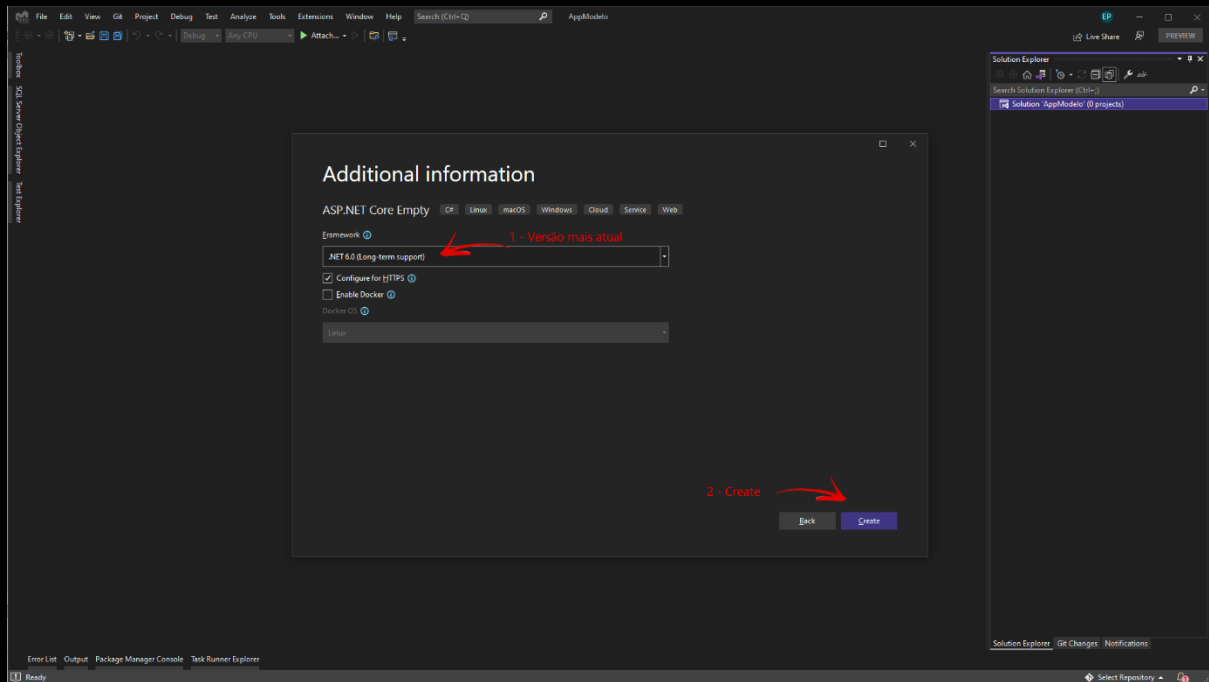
File Edit View Git Project Debug Test Analyze Tools Extensions Window Help Search (Ctrl+Q) AppModelo

EP

Debug Any CPU Attach...

Live Share PREVIEW

Toolbox SQL Server Object Explorer Test Explorer

Solution Explorer

Search Solution Explorer (Ctrl+;)

Solution 'AppModelo' (0 projects)

Additional information

ASP.NET Core Empty C# Linux macOS Windows Cloud Service Web

Framework

1 - Versão mais atual

.NET 6.0 (Long-term support)

Configure for HTTPS

Enable Docker

Docker OS

Linux

2 - Create

Back Create

Solution Explorer Git Changes Notifications

Error List Output Package Manager Console Task Runner Explorer

Ready

Select Repository